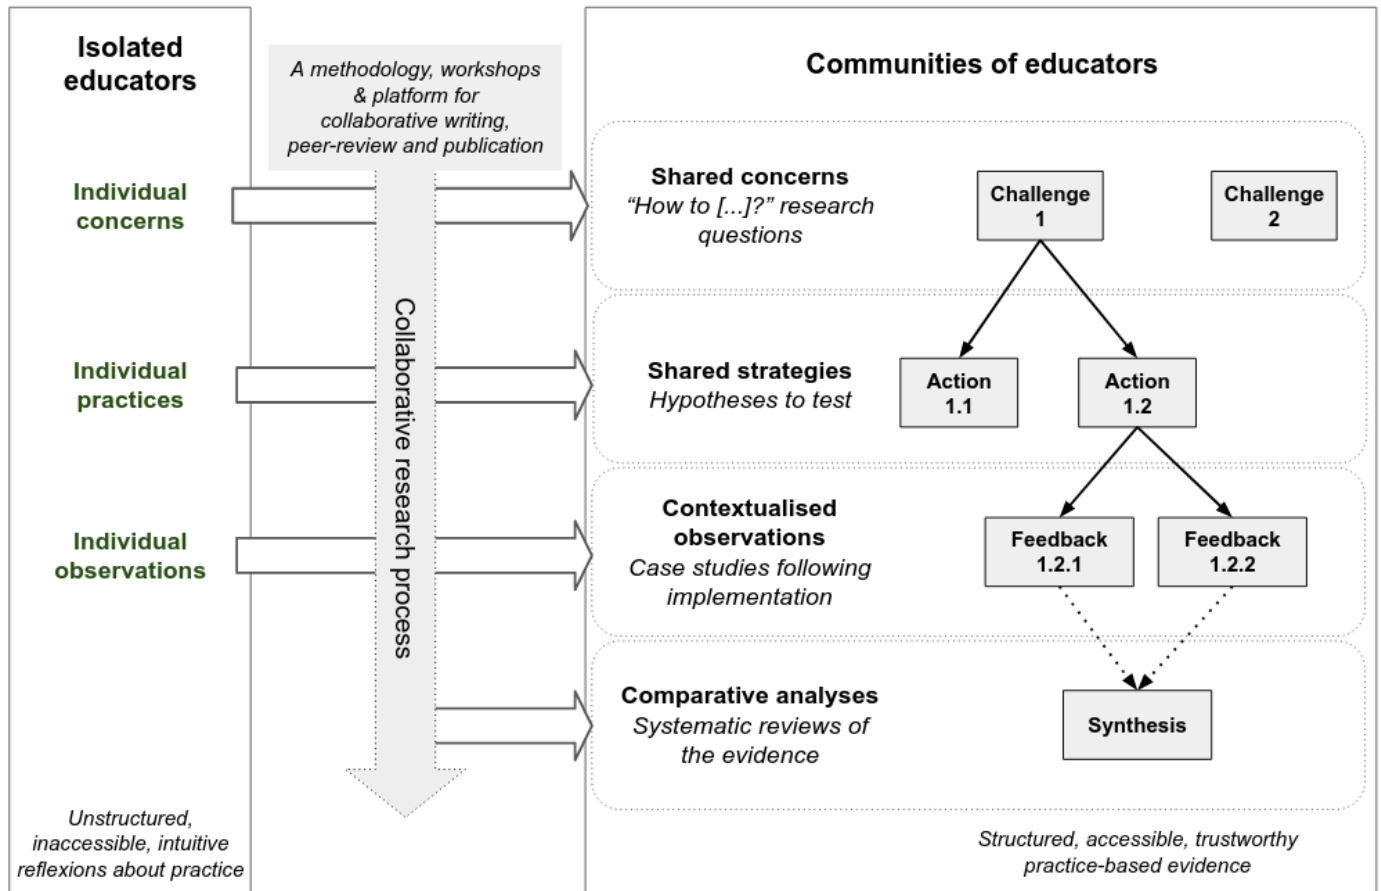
Isolated educators

A methodology, workshops & platform for collaborative writing, peer-review and publication

Communities of educators

Individual concerns

Shared concerns
"How to [...]?" research questions

Challenge 1

Challenge 2

Individual practices

Collaborative research process

Shared strategies
Hypotheses to test

Action 1.1

Action 1.2

Individual observations

Contextualised observations
Case studies following implementation

Feedback 1.2.1

Feedback 1.2.2

Comparative analyses
Systematic reviews of the evidence

Synthesis

Unstructured, inaccessible, intuitive reflexions about practice

Structured, accessible, trustworthy practice-based evidence